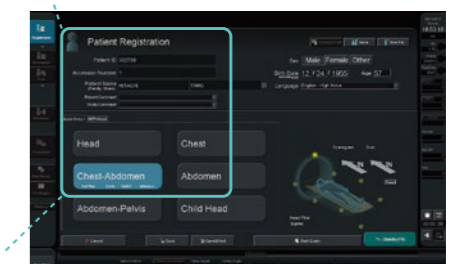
Patient Registration

Patient ID

Accession Number 1

Patient Name HITACHI TARO

Sex Male Female Other

Birth Date 12 / 24 / 1966 Age 57

Language English - High Voice

Head

Chest

Chest-Abdomen

Abdomen

Abdomen-Pelvis

Child Head

Cancel

Save

Start Exam

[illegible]